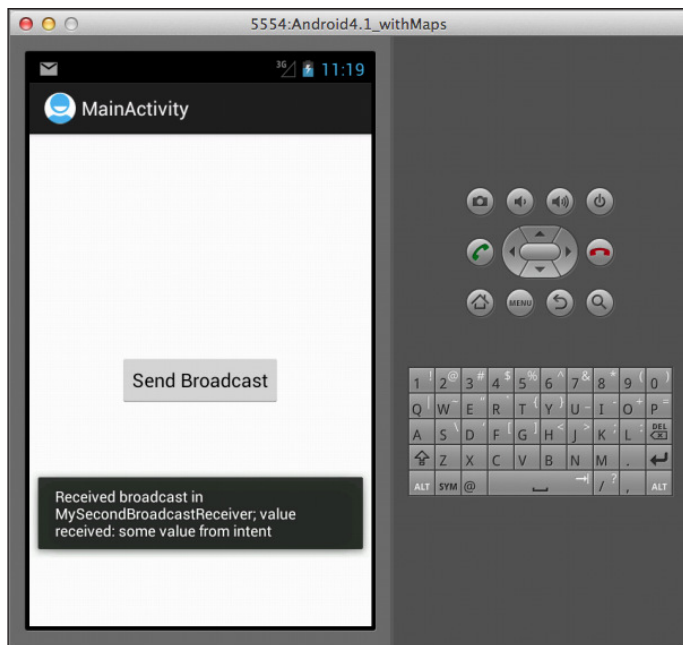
5554:Android4.1_withMaps

3G 11:19

MainActivity

Send Broadcast

Received broadcast in MySecondBroadcastReceiver; value received: some value from intent

MENU

1 ! 2 @ 3 # 4 $ 5 % 6 ^ 7 & 8 * 9 ( 0 )
Q W ~ E " R ` T { Y } U - I O + P =
A S \ D | F [ G ] H < J > K ; L : DEL
Z X C V B N M .
ALT SYM @ / ? , ALT